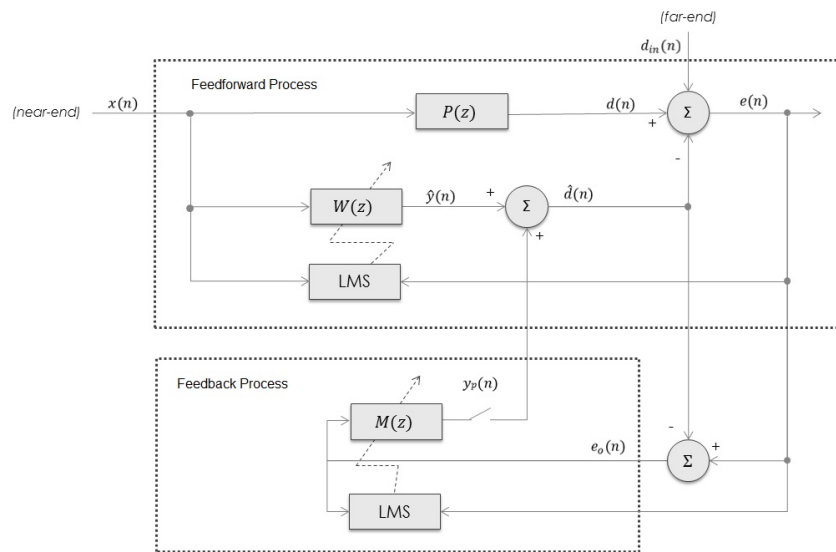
(far-end)

$d_{in}(n)$

Feedforward Process

(near-end) $x(n)$

$P(z)$

$d(n)$

+

$\Sigma$

$e(n)$

-

$W(z)$

$\hat{y}(n)$

+

$\Sigma$

$\hat{d}(n)$

+

LMS

Feedback Process

$y_p(n)$

$M(z)$

$e_o(n)$

-

$\Sigma$

+

LMS